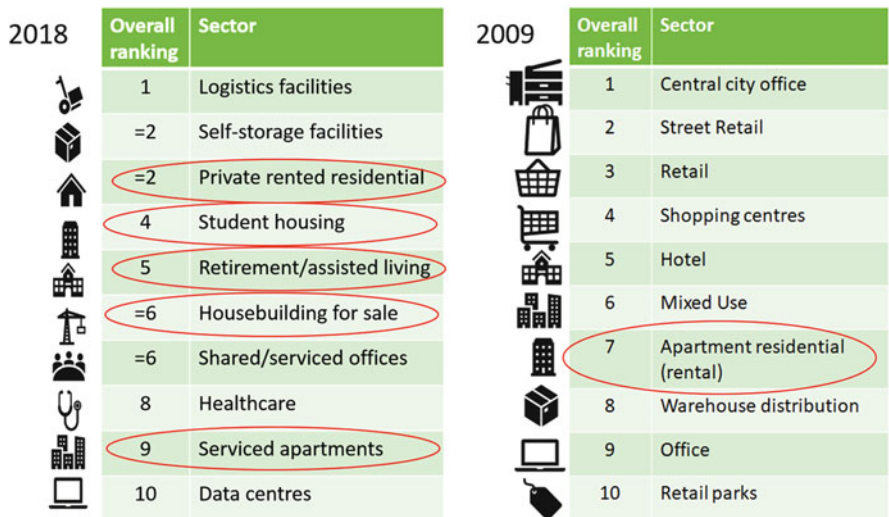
2018

| Overall ranking | Sector |
|---|---|
| 1 | Logistics facilities |
| =2 | Self-storage facilities |
| =2 | Private rented residential |
| 4 | Student housing |
| 5 | Retirement/assisted living |
| =6 | Housebuilding for sale |
| =6 | Shared/serviced offices |
| 8 | Healthcare |
| 9 | Serviced apartments |
| 10 | Data centres |

2009

| Overall ranking | Sector |
|---|---|
| 1 | Central city office |
| 2 | Street Retail |
| 3 | Retail |
| 4 | Shopping centres |
| 5 | Hotel |
| 6 | Mixed Use |
| 7 | Apartment residential (rental) |
| 8 | Warehouse distribution |
| 9 | Office |
| 10 | Retail parks |